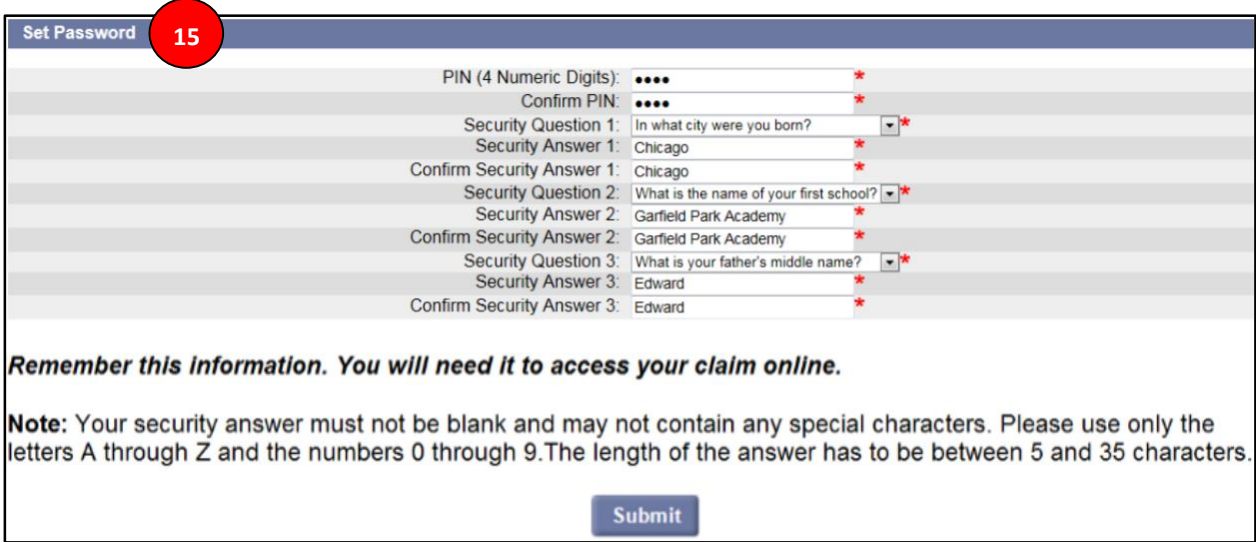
Set Password 15

| | |
|---|---|
| PIN (4 Numeric Digits): | •••• * |
| Confirm PIN: | •••• * |
| Security Question 1: | In what city were you born? * |
| Security Answer 1: | Chicago * |
| Confirm Security Answer 1: | Chicago * |
| Security Question 2: | What is the name of your first school? * |
| Security Answer 2: | Garfield Park Academy * |
| Confirm Security Answer 2: | Garfield Park Academy * |
| Security Question 3: | What is your father's middle name? * |
| Security Answer 3: | Edward * |
| Confirm Security Answer 3: | Edward * |

Remember this information. You will need it to access your claim online.

Note: Your security answer must not be blank and may not contain any special characters. Please use only the letters A through Z and the numbers 0 through 9.The length of the answer has to be between 5 and 35 characters.

Submit